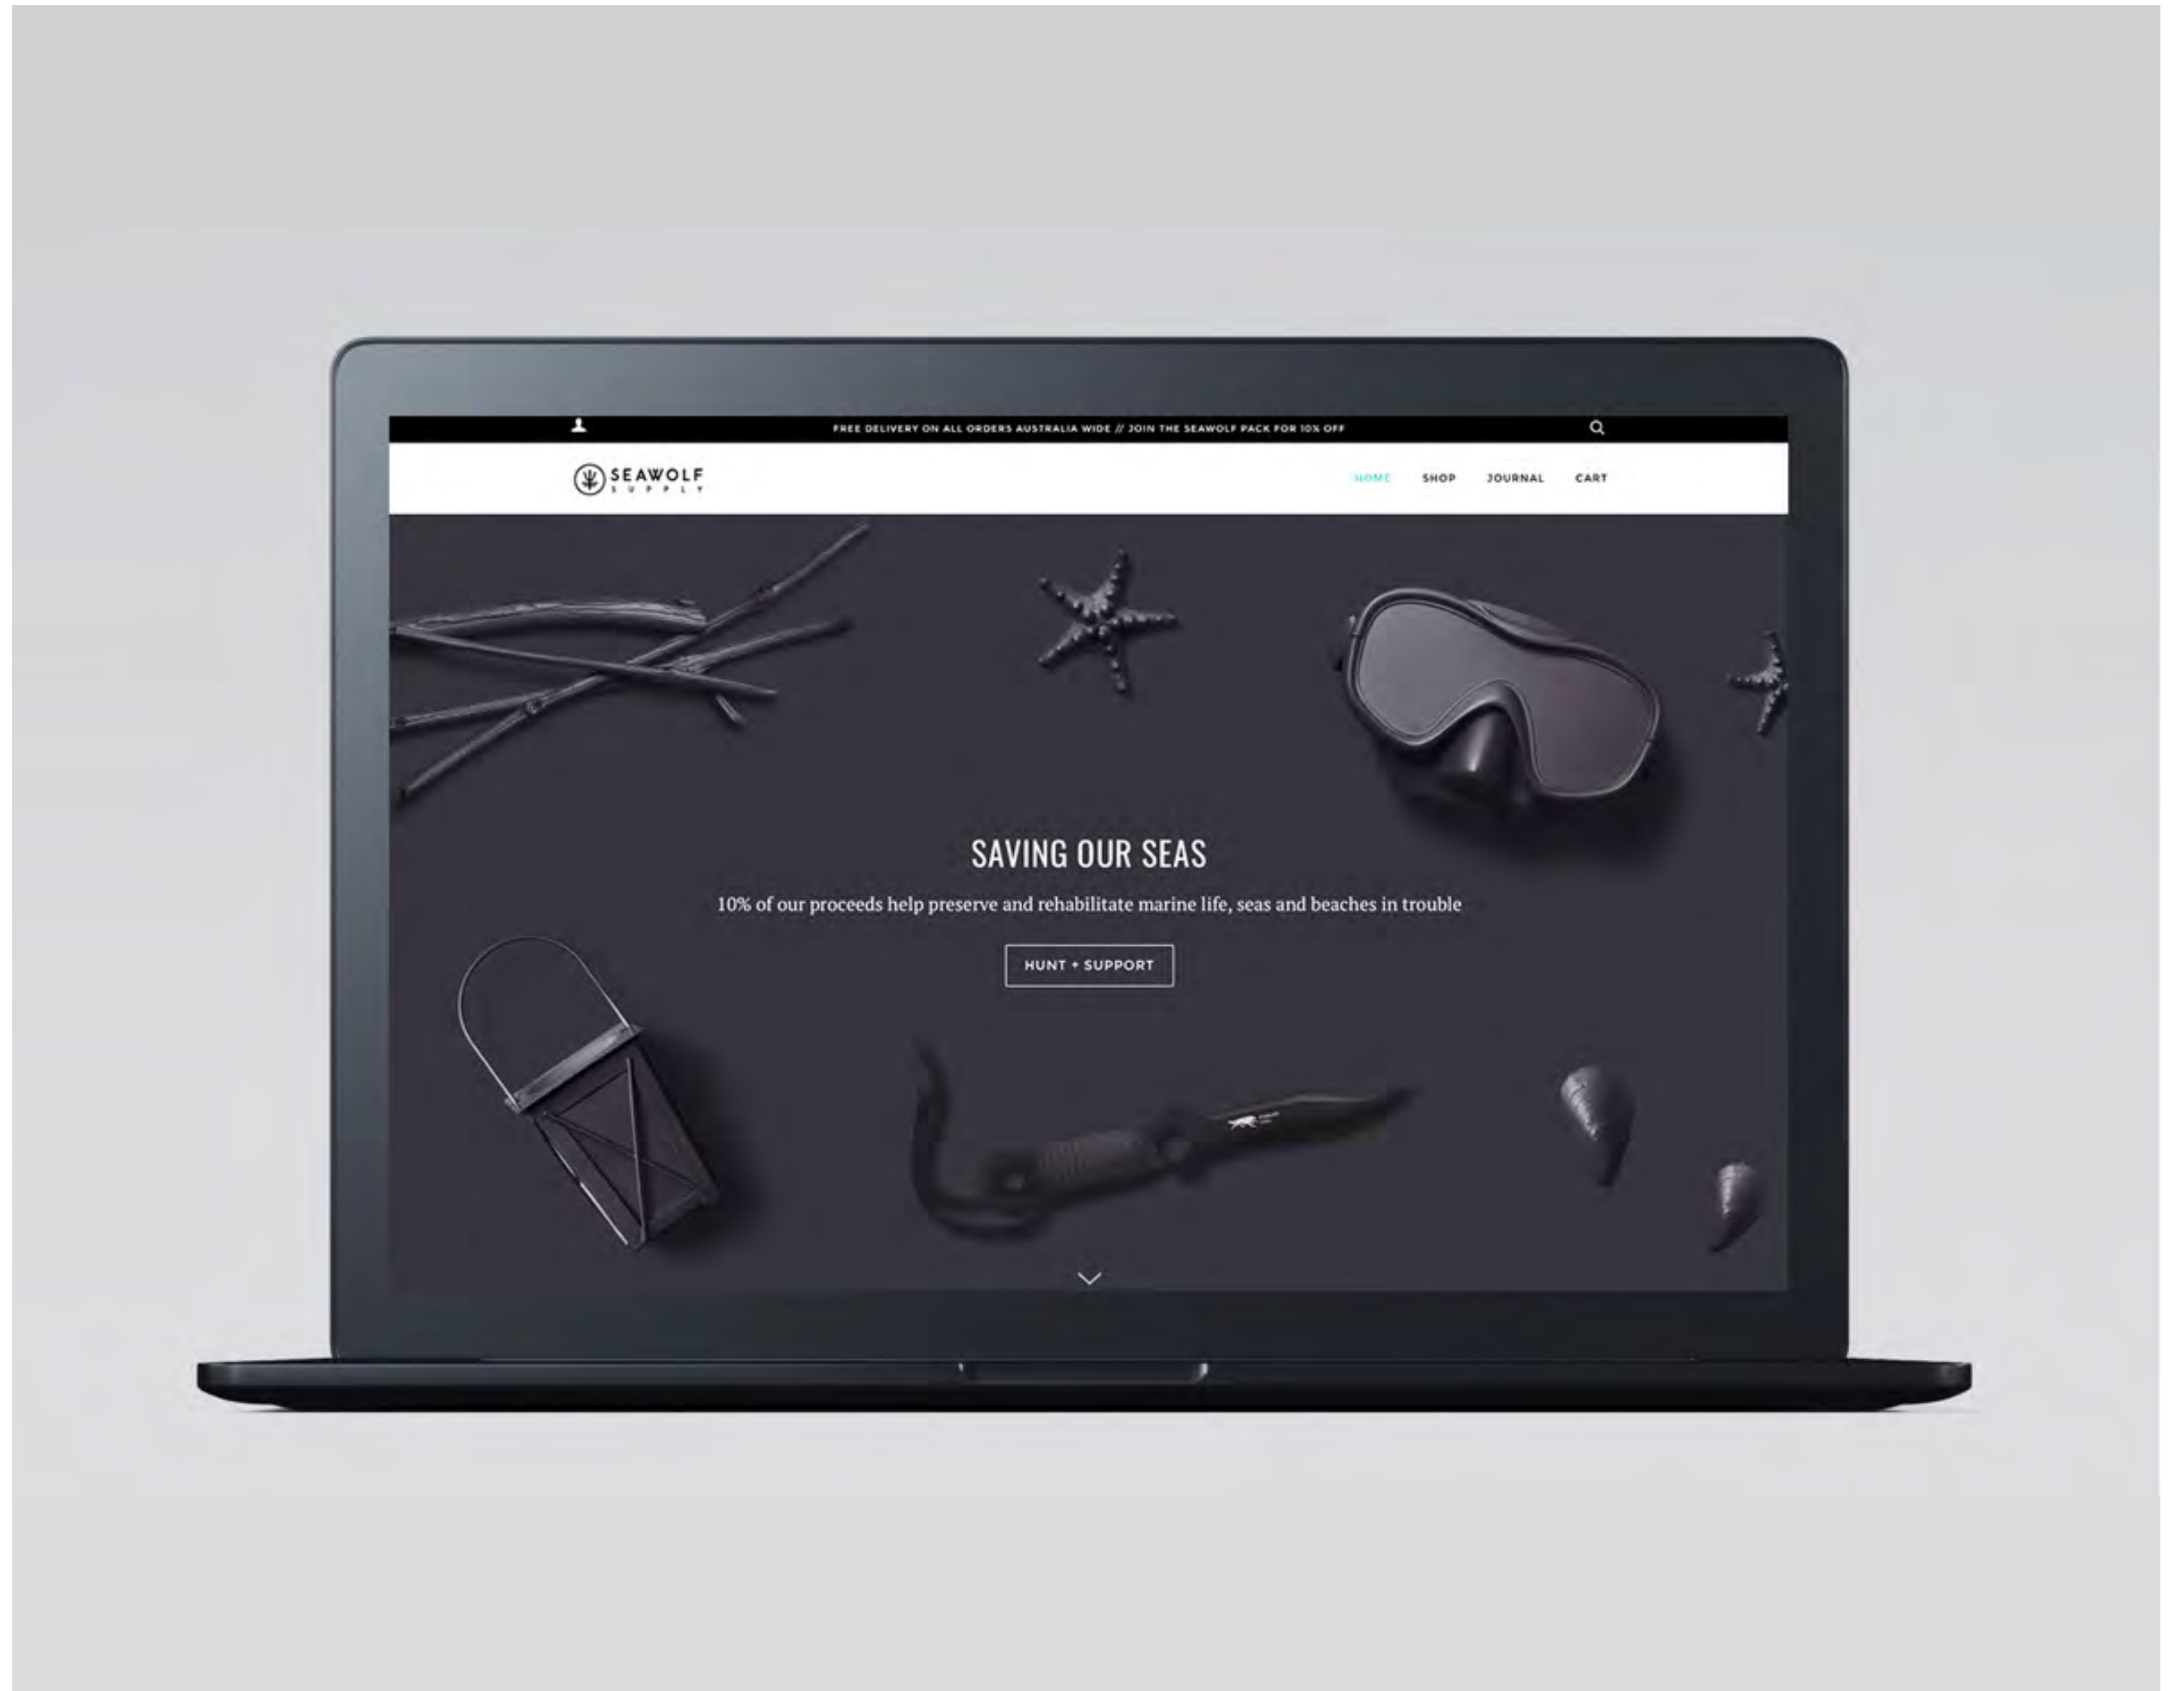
FREE DELIVERY ON ALL ORDERS AUSTRALIA WIDE // JOIN THE SEAWOLF PACK FOR 10% OFF

SEAWOLF SUPPLY

HOME SHOP JOURNAL CART

SAVING OUR SEAS

10% of our proceeds help preserve and rehabilitate marine life, seas and beaches in trouble

HUNT + SUPPORT